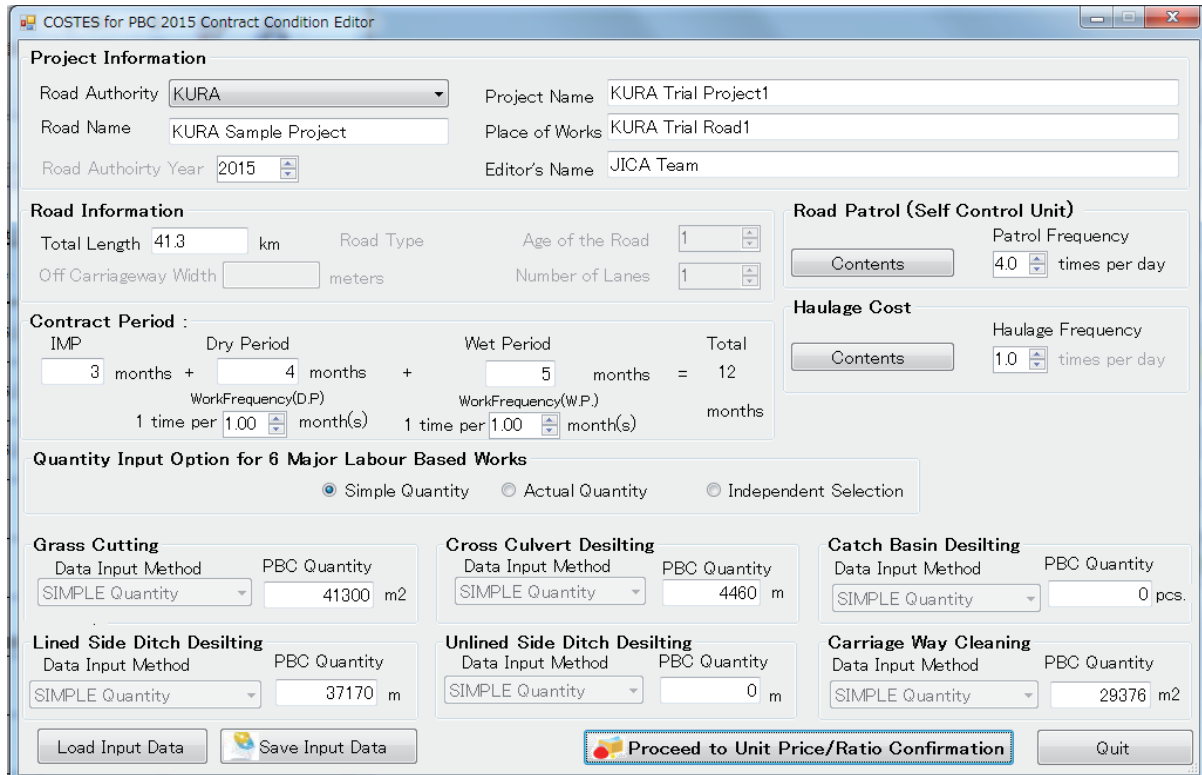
COSTES for PBC 2015 Contract Condition Editor

Project Information
Road Authority KURA
Road Name KURA Sample Project
Road Authoirty Year 2015
Project Name KURA Trial Project1
Place of Works KURA Trial Road1
Editor's Name JICA Team

Road Information
Total Length 41.3 km
Road Type
Age of the Road 1
Off Carriageway Width meters
Number of Lanes 1

Road Patrol (Self Control Unit)
Patrol Frequency
Contents
4.0 times per day

Haulage Cost
Haulage Frequency
Contents
1.0 times per day

Contract Period :
IMP
3 months +
Dry Period
4 months +
Wet Period
5 months =
Total
12 months
WorkFrequency(D.P)
1 time per 1.00 month(s)
WorkFrequency(W.P.)
1 time per 1.00 month(s)

Quantity Input Option for 6 Major Labour Based Works
Simple Quantity Actual Quantity Independent Selection

Grass Cutting
Data Input Method
SIMPLE Quantity
PBC Quantity
41300 m2

Cross Culvert Desilting
Data Input Method
SIMPLE Quantity
PBC Quantity
4460 m

Catch Basin Desilting
Data Input Method
SIMPLE Quantity
PBC Quantity
0 pcs.

Lined Side Ditch Desilting
Data Input Method
SIMPLE Quantity
PBC Quantity
37170 m

Unlined Side Ditch Desilting
Data Input Method
SIMPLE Quantity
PBC Quantity
0 m

Carriage Way Cleaning
Data Input Method
SIMPLE Quantity
PBC Quantity
29376 m2

Load Input Data
Save Input Data
Proceed to Unit Price/Ratio Confirmation
Quit